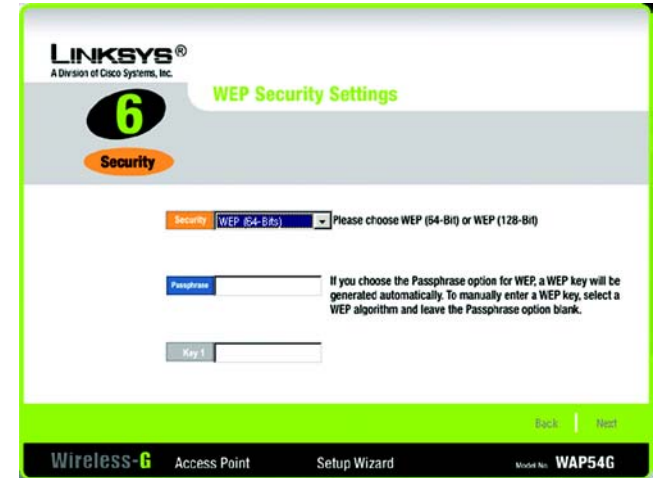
LINKSYS®
A Division of Cisco Systems, Inc.

6

Security

WEP Security Settings

Security WEP (64-Bits) Please choose WEP (64-Bit) or WEP (128-Bit)

Passphrase

If you choose the Passphrase option for WEP, a WEP key will be generated automatically. To manually enter a WEP key, select a WEP algorithm and leave the Passphrase option blank.

Key 1

Back | Next

Wireless-G Access Point Setup Wizard Model No. WAP54G